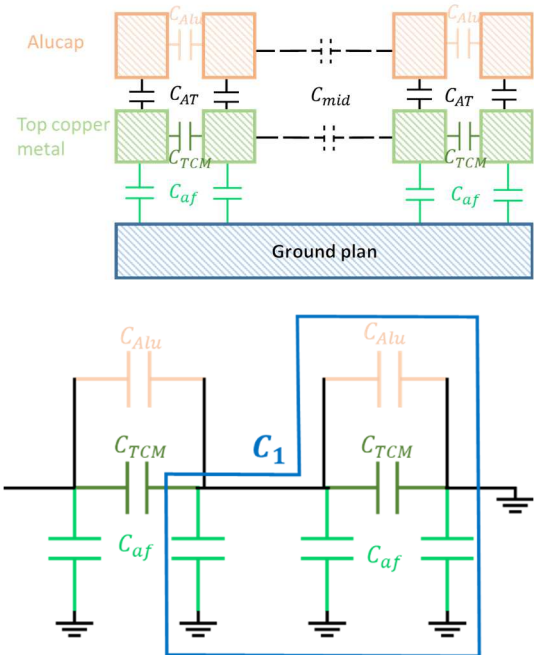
Alucap

$C_{Alu}$

$C_{Alu}$

$C_{AT}$

$C_{mid}$

$C_{AT}$

Top copper metal

$C_{TCM}$

$C_{TCM}$

$C_{af}$

$C_{af}$

Ground plan

$C_{Alu}$

$C_{Alu}$

$C_{TCM}$

$\boldsymbol{C_1}$

$C_{TCM}$

$C_{af}$

$C_{af}$